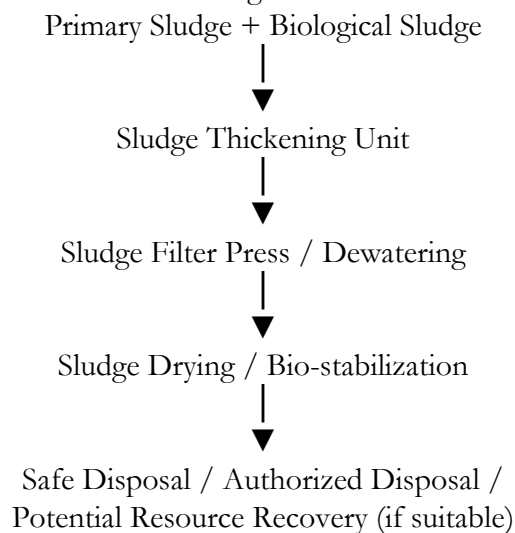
Primary Sludge + Biological Sludge

Sludge Thickening Unit

Sludge Filter Press / Dewatering

Sludge Drying / Bio-stabilization

Safe Disposal / Authorized Disposal / Potential Resource Recovery (if suitable)